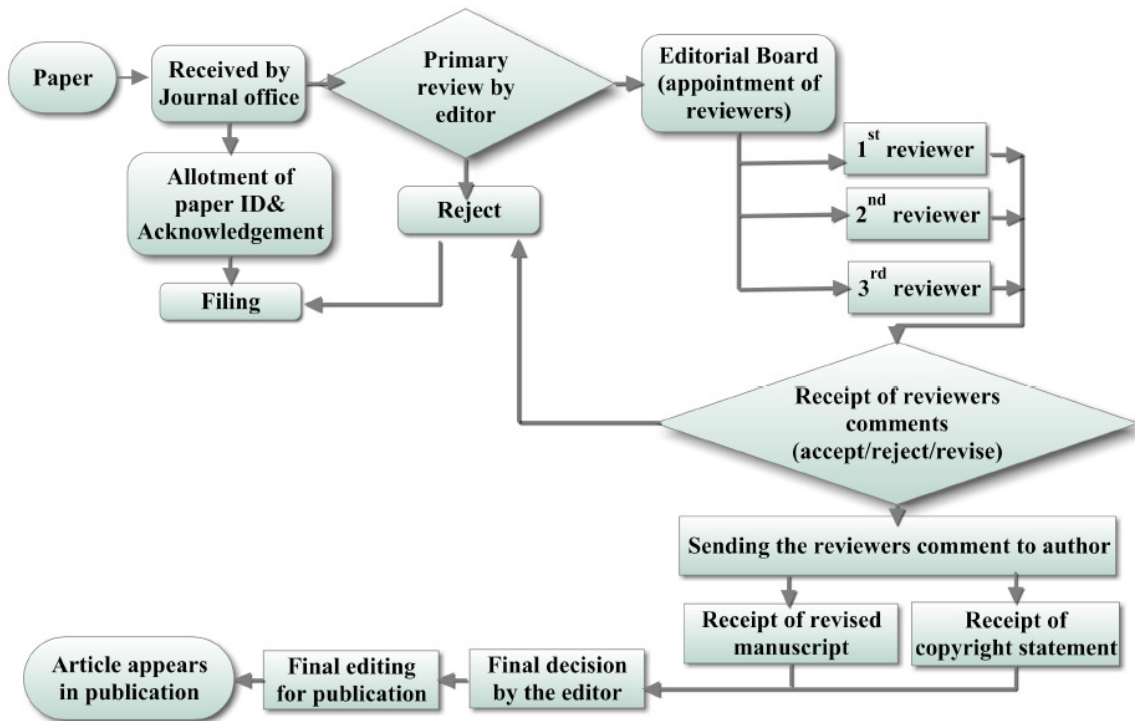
Paper

Received by Journal office

Primary review by editor

Editorial Board (appointment of reviewers)

Allotment of paper ID& Acknowledgement

Reject

$1^{st}$ reviewer

$2^{nd}$ reviewer

$3^{rd}$ reviewer

Filing

Receipt of reviewers comments (accept/reject/revise)

Sending the reviewers comment to author

Receipt of revised manuscript

Receipt of copyright statement

Article appears in publication

Final editing for publication

Final decision by the editor